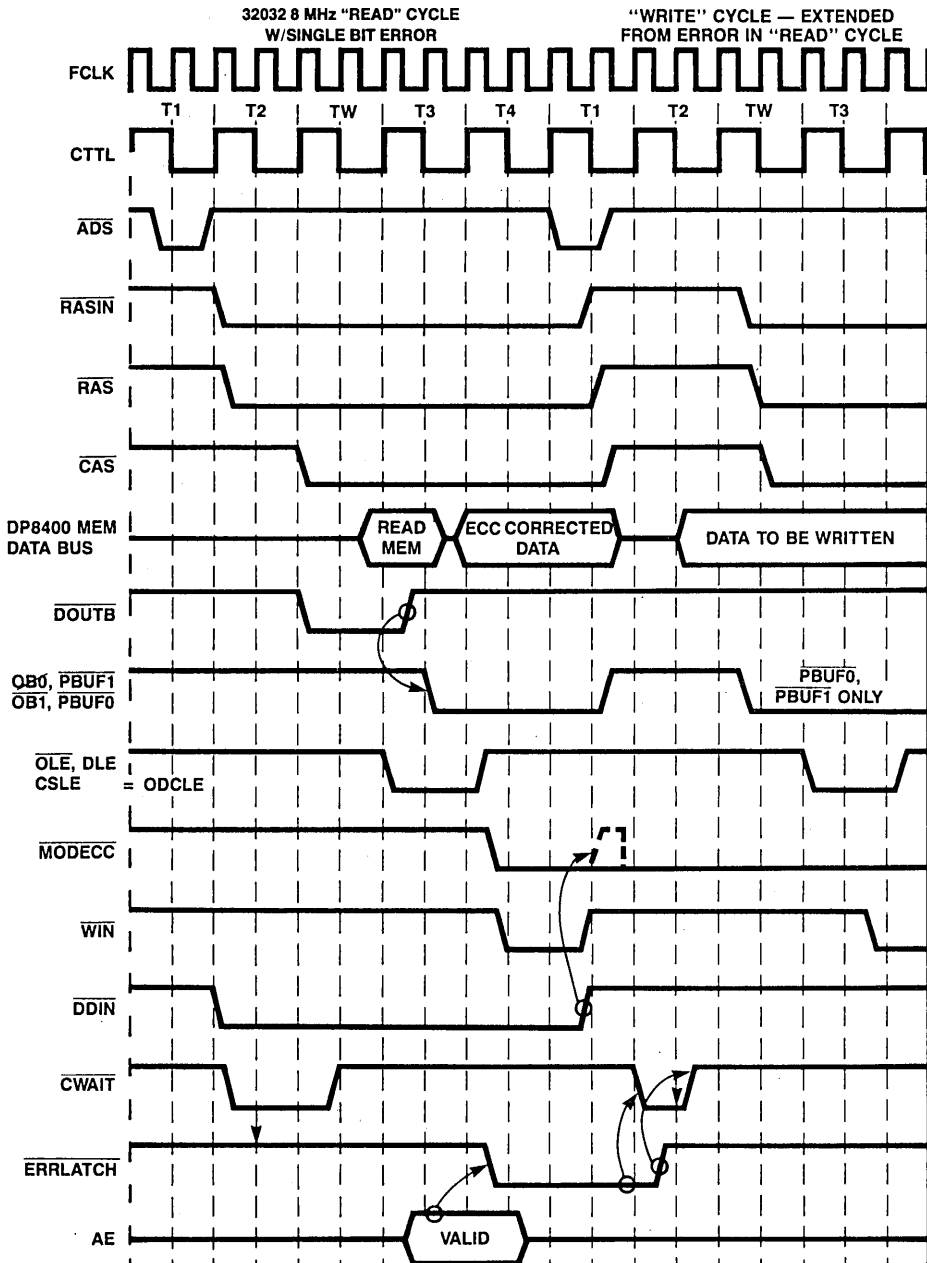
32032 8 MHz "READ" CYCLE W/SINGLE BIT ERROR

"WRITE" CYCLE — EXTENDED FROM ERROR IN "READ" CYCLE

FCLK

T1 T2 TW T3 T4 T1 T2 TW T3

CTTL

$\overline{ADS}$

$\overline{RASIN}$

$\overline{RAS}$

$\overline{CAS}$

DP8400 MEM DATA BUS

READ MEM

ECC CORRECTED DATA

DATA TO BE WRITTEN

$\overline{DOUTB}$

$\overline{OB0}$, $\overline{PBUF1}$
$\overline{OB1}$, $\overline{PBUF0}$

$\overline{PBUF0}$, $\overline{PBUF1}$ ONLY

$\overline{OLE}$, DLE
CSLE = ODCLE

$\overline{MODECC}$

$\overline{WIN}$

$\overline{DDIN}$

$\overline{CWAIT}$

$\overline{ERRLATCH}$

AE

VALID